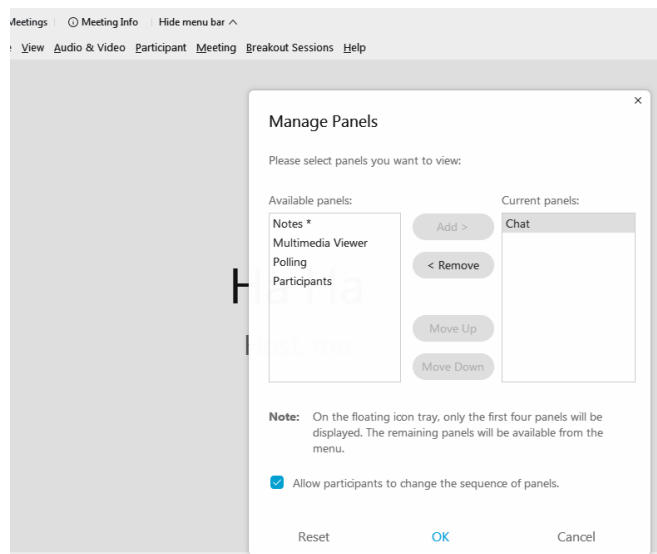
Meetings | ⓘ Meeting Info | Hide menu bar ^
View Audio & Video Participant Meeting Breakout Sessions Help

Manage Panels

Please select panels you want to view:

Available panels:
Notes *
Multimedia Viewer
Polling
Participants

Add >
< Remove
Move Up
Move Down

Current panels:
Chat

Note: On the floating icon tray, only the first four panels will be displayed. The remaining panels will be available from the menu.

Allow participants to change the sequence of panels.

Reset OK Cancel